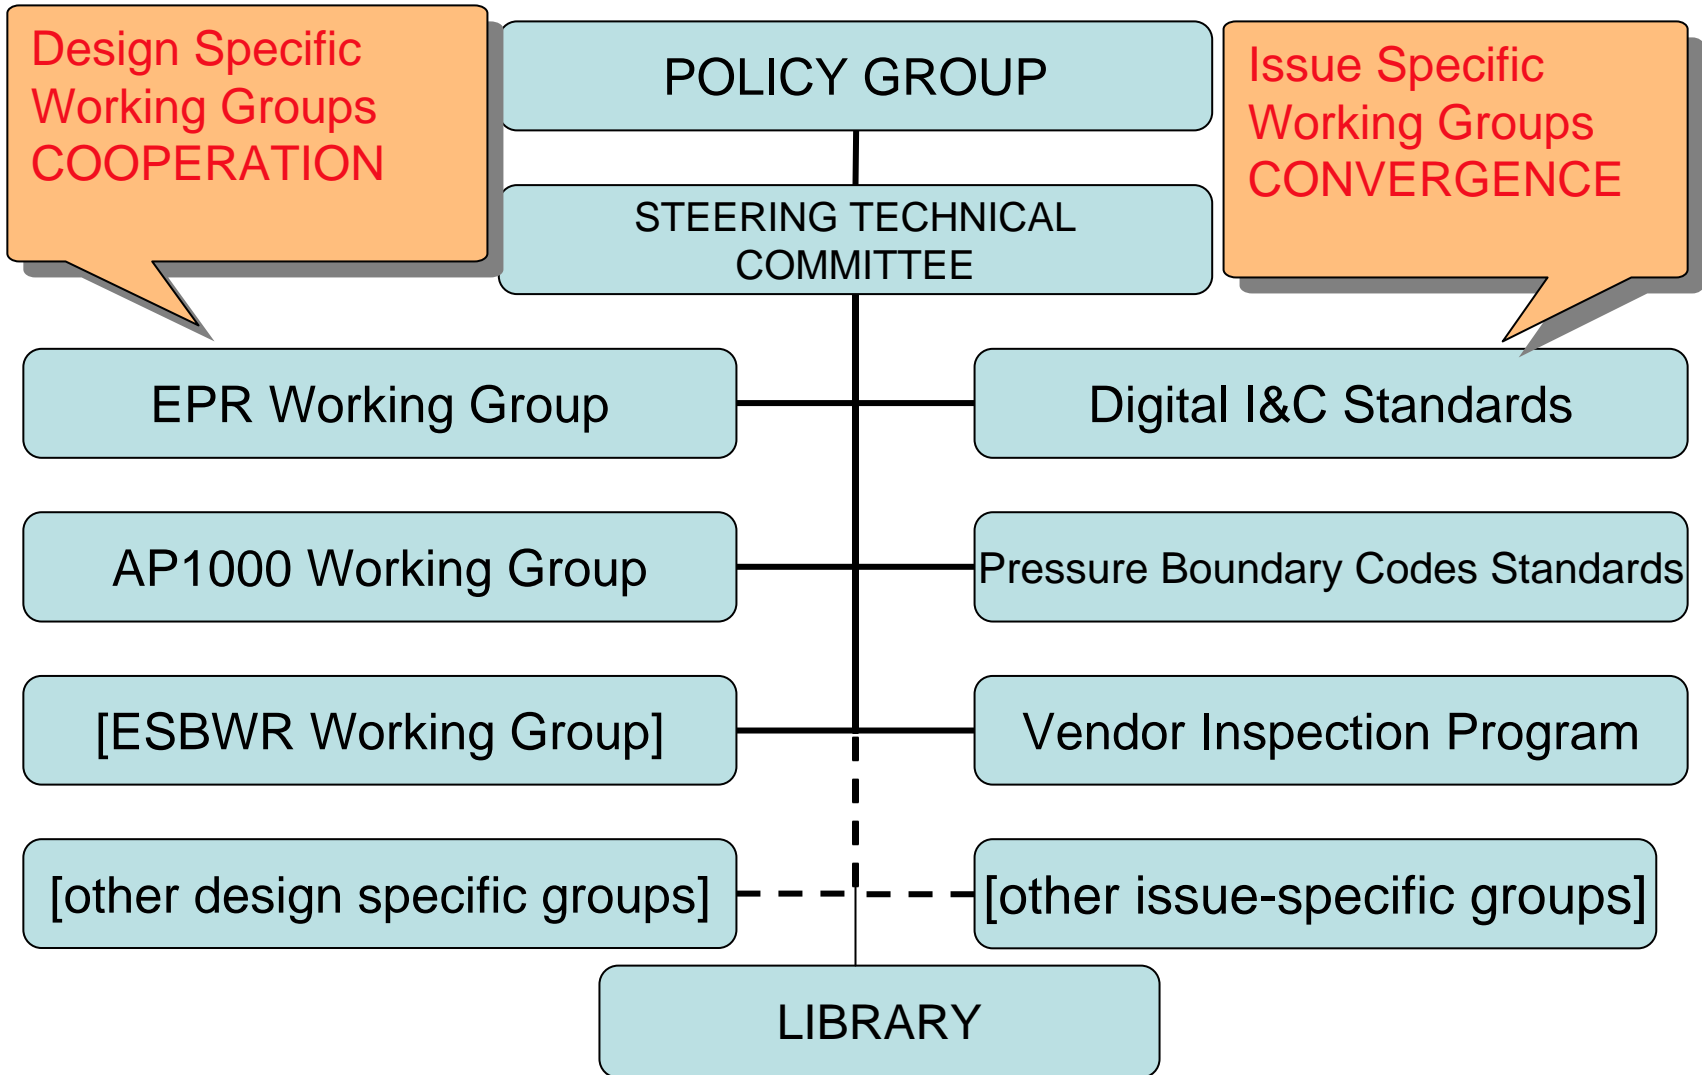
Design Specific Working Groups COOPERATION

POLICY GROUP

Issue Specific Working Groups CONVERGENCE

STEERING TECHNICAL COMMITTEE

EPR Working Group

Digital I&C Standards

AP1000 Working Group

Pressure Boundary Codes Standards

[ESBWR Working Group]

Vendor Inspection Program

[other design specific groups]

[other issue-specific groups]

LIBRARY